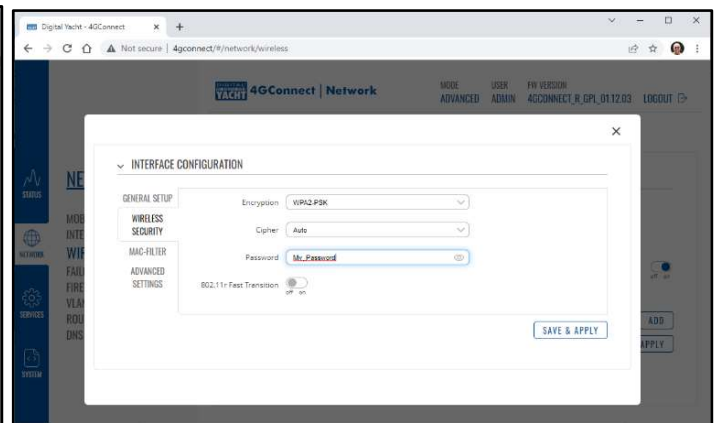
Digital Yacht - 4GConnect × +

← → C ⌂ ▲ Not secure | 4gconnect/#/network/wireless

DIGITAL YACHT 4GConnect | Network

MODE ADVANCED USER ADMIN FW VERSION 4GCONNECT_R_GPL_01.12.03 LOGOUT

STATUS

NETWORK

SERVICES

SYSTEM

NE

MOB
INTE
WIF
FAIL
FIRE
VLAI
ROU
DNS

INTERFACE CONFIGURATION

GENERAL SETUP

WIRELESS SECURITY

MAC-FILTER

ADVANCED SETTINGS

Encryption WPA2-PSK

Cipher Auto

Password My_Password

802.11r Fast Transition off on

SAVE & APPLY

ADD

APPLY

off on